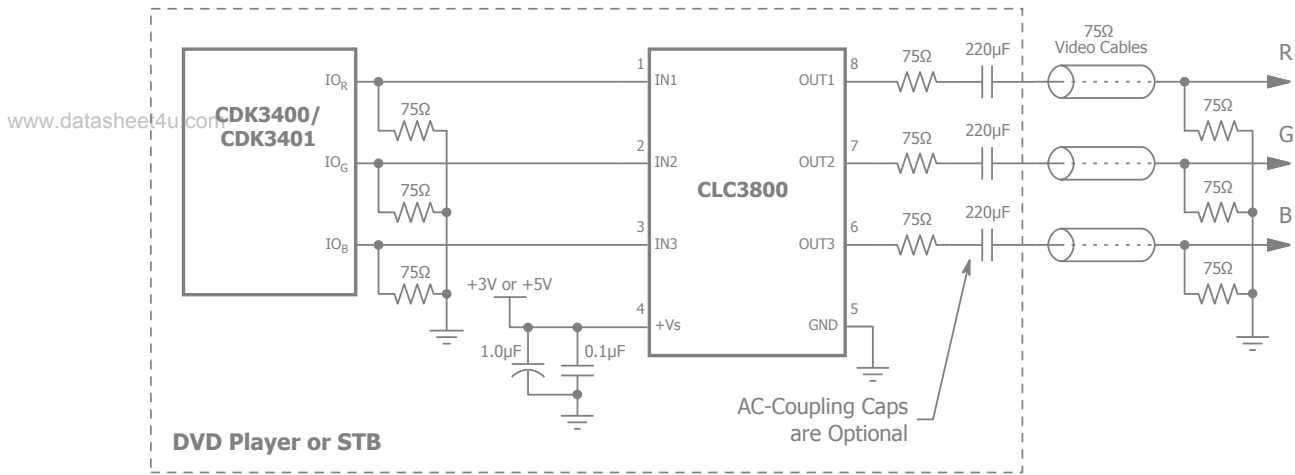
www.datasheet4u.com

CDK3400/
CDK3401

$IO_R$
$IO_G$
$IO_B$

75Ω
75Ω
75Ω

1 IN1
2 IN2
3 IN3
4 +Vs

CLC3800

8 OUT1
7 OUT2
6 OUT3
5 GND

+3V or +5V
1.0µF
0.1µF

75Ω
75Ω
75Ω

220µF
220µF
220µF

75Ω
Video Cables

R
G
B

75Ω
75Ω
75Ω

AC-Coupling Caps
are Optional

DVD Player or STB